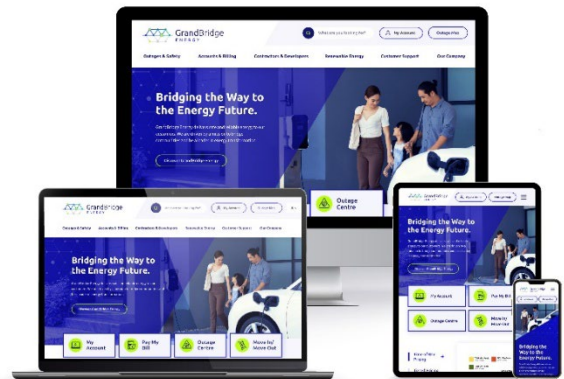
GrandBridge ENERGY

What are you looking for?

My Account

Outage Map

Outages & Safety

Accounts & Billing

Contractors & Developers

Renewable Energy

Customer Support

Our Company

Bridging the Way to the Energy Future.

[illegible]

Outage Centre

GrandBridge ENERGY

My Account

Outage Map

Outages & Safety

Accounts & Billing

Bridging the Way to the Energy Future.

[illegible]

My Account

Pay My Bill

Outage Centre

Move In/ Move Out

GrandBridge ENERGY

Bridging the Way to the Energy Future.

My Account

Pay My Bill

Outage Centre

Move In/ Move Out

Bridging the Way to the Energy Future.